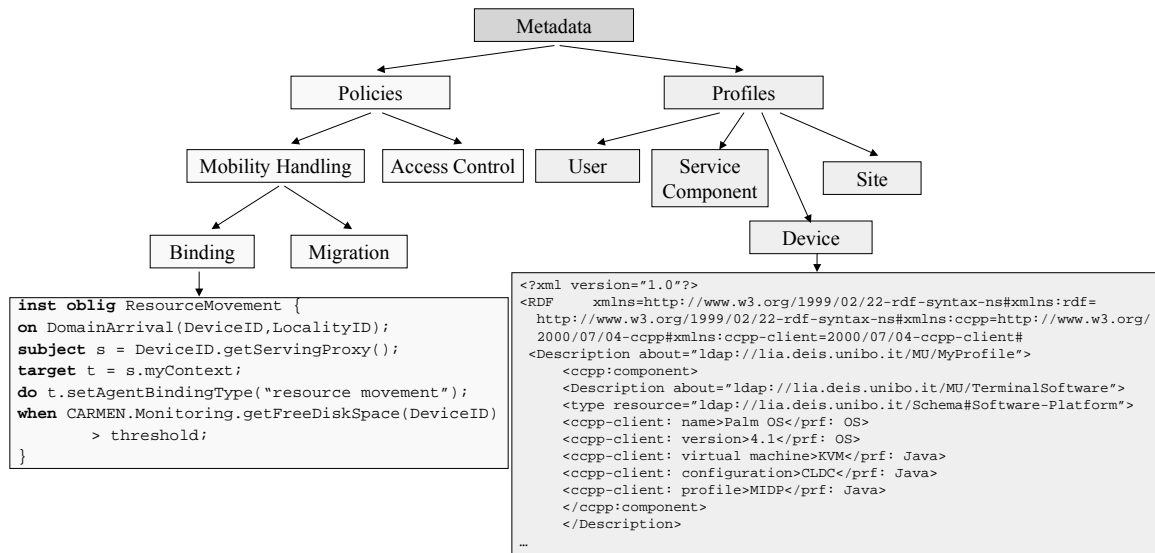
Metadata

Policies

Profiles

Mobility Handling

Access Control

User

Service Component

Site

Binding

Migration

Device

**inst oblig** ResourceMovement {
**on** DomainArrival(DeviceID,LocalityID);
**subject** s = DeviceID.getServingProxy();
**target** t = s.myContext;
**do** t.setAgentBindingType("resource movement");
**when** CARMEN.Monitoring.getFreeDiskSpace(DeviceID) > threshold;
}

<?xml version="1.0"?>
<RDF xmlns=http://www.w3.org/1999/02/22-rdf-syntax-ns#xmlns:rdf= http://www.w3.org/1999/02/22-rdf-syntax-ns#xmlns:ccpp=http://www.w3.org/2000/07/04-ccpp#xmlns:ccpp-client=2000/07/04-ccpp-client#
<Description about="ldap://lia.deis.unibo.it/MU/MyProfile">
<ccpp:component>
<Description about="ldap://lia.deis.unibo.it/MU/TerminalSoftware">
<type resource="ldap://lia.deis.unibo.it/Schema#Software-Platform">
<ccpp-client: name>Palm OS</prf: OS>
<ccpp-client: version>4.1</prf: OS>
<ccpp-client: virtual machine>KVM</prf: Java>
<ccpp-client: configuration>CLDC</prf: Java>
<ccpp-client: profile>MIDP</prf: Java>
</ccpp:component>
</Description>
…